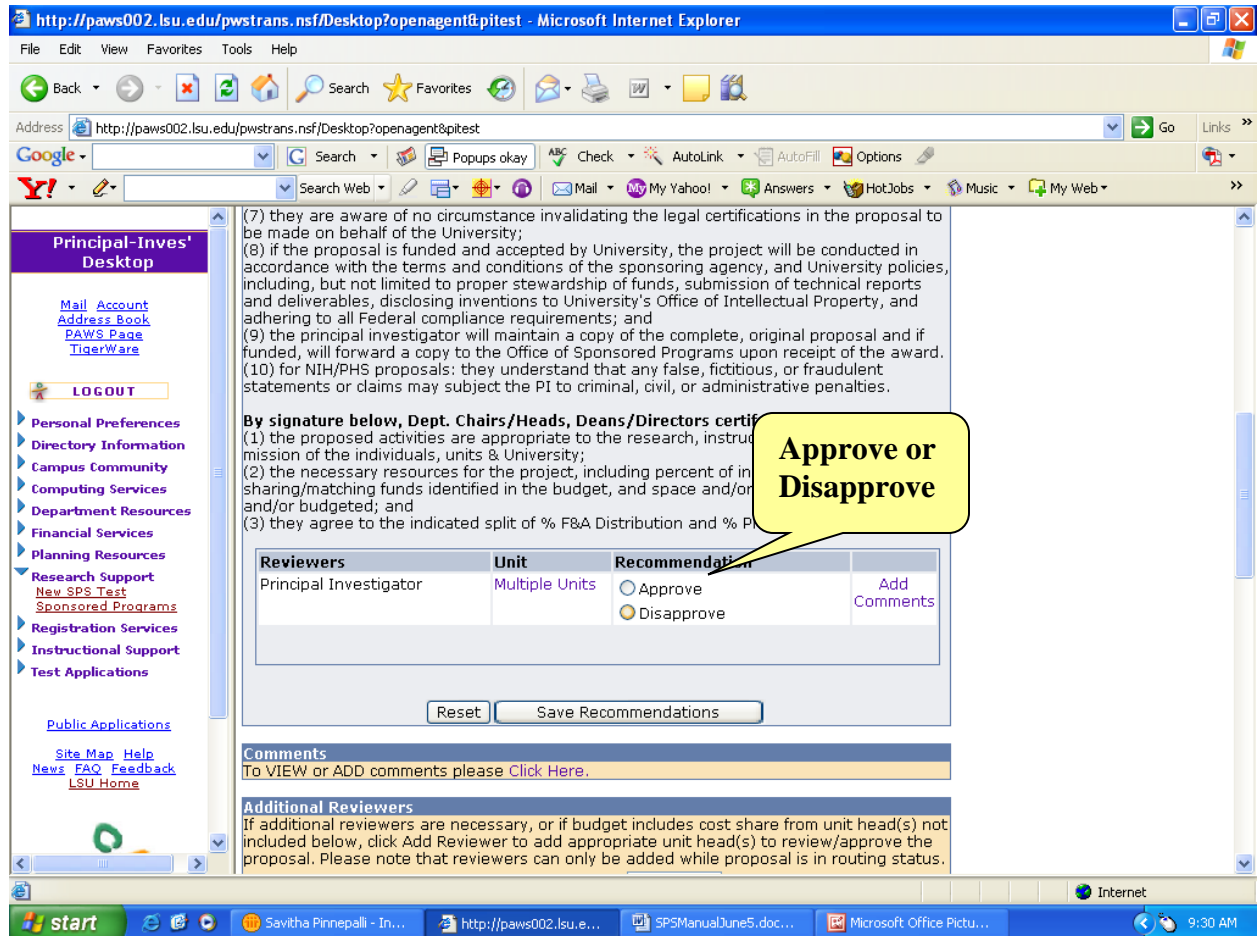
http://paws002.lsu.edu/pwstrans.nsf/Desktop?openagent&pitest - Microsoft Internet Explorer

File Edit View Favorites Tools Help

Back Search Favorites

Address http://paws002.lsu.edu/pwstrans.nsf/Desktop?openagent&pitest Go Links

Google Search Popups okay Check AutoLink AutoFill Options

Search Web Mail My Yahoo! Answers HotJobs Music My Web

Principal-Inves' Desktop

Mail Account
Address Book
PAWS Page
TigerWare

LOGOUT

Personal Preferences
Directory Information
Campus Community
Computing Services
Department Resources
Financial Services
Planning Resources
Research Support
New SPS Test
Sponsored Programs
Registration Services
Instructional Support
Test Applications

Public Applications

Site Map Help
News FAQ Feedback
LSU Home

(7) they are aware of no circumstance invalidating the legal certifications in the proposal to be made on behalf of the University;
(8) if the proposal is funded and accepted by University, the project will be conducted in accordance with the terms and conditions of the sponsoring agency, and University policies, including, but not limited to proper stewardship of funds, submission of technical reports and deliverables, disclosing inventions to University's Office of Intellectual Property, and adhering to all Federal compliance requirements; and
(9) the principal investigator will maintain a copy of the complete, original proposal and if funded, will forward a copy to the Office of Sponsored Programs upon receipt of the award.
(10) for NIH/PHS proposals: they understand that any false, fictitious, or fraudulent statements or claims may subject the PI to criminal, civil, or administrative penalties.

By signature below, Dept. Chairs/Heads, Deans/Directors certif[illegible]
(1) the proposed activities are appropriate to the research, instruc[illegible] mission of the individuals, units & University;
(2) the necessary resources for the project, including percent of in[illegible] sharing/matching funds identified in the budget, and space and/or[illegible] and/or budgeted; and
(3) they agree to the indicated split of % F&A Distribution and % P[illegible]

Approve or Disapprove

| Reviewers | Unit | Recommendation | |
|---|---|---|---|
| Principal Investigator | Multiple Units | Approve<br>Disapprove | Add Comments |

Reset Save Recommendations

Comments
To VIEW or ADD comments please Click Here.

Additional Reviewers
If additional reviewers are necessary, or if budget includes cost share from unit head(s) not included below, click Add Reviewer to add appropriate unit head(s) to review/approve the proposal. Please note that reviewers can only be added while proposal is in routing status.

Internet

start Savitha Pinnepalli - In... http://paws002.lsu.e... SPSManualJune5.doc... Microsoft Office Pictu... 9:30 AM